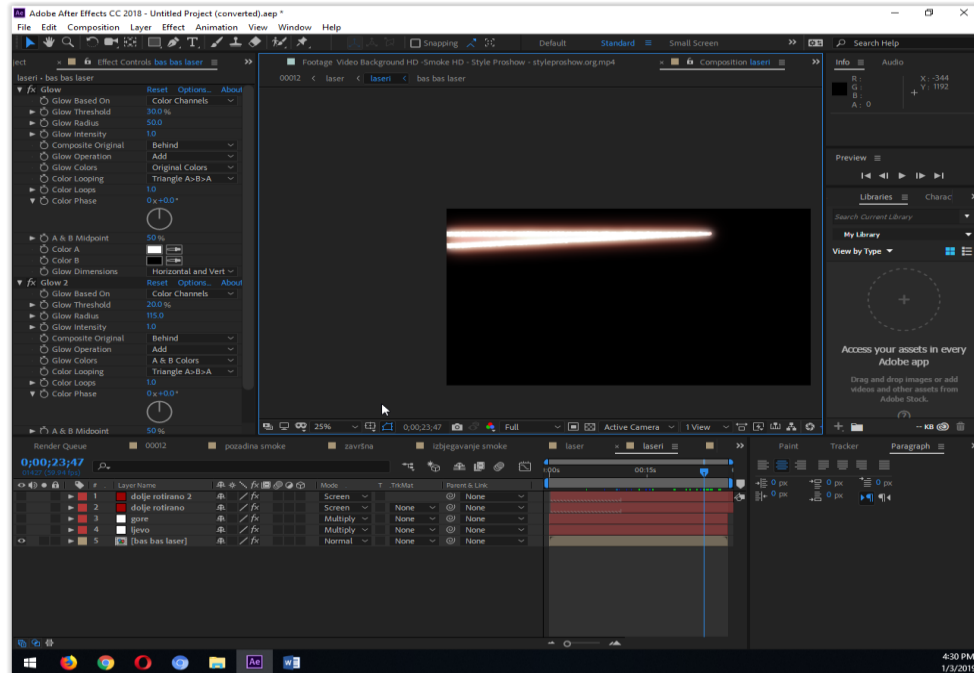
Adobe After Effects CC 2018 - Untitled Project (converted).aep *

File Edit Composition Layer Effect Animation View Window Help

Snapping

Default Standard Small Screen

Search Help

ject Effect Controls bas bas laser

laseri • bas bas laser

fx Glow Reset Options... About
Glow Based On Color Channels
Glow Threshold 30.0 %
Glow Radius 50.0
Glow Intensity 1.0
Composite Original Behind
Glow Operation Add
Glow Colors Original Colors
Color Looping Triangle A>B>A
Color Loops 1.0
Color Phase 0x+0.0°
A & B Midpoint 50 %
Color A
Color B
Glow Dimensions Horizontal and Vert
fx Glow 2 Reset Options... About
Glow Based On Color Channels
Glow Threshold 20.0 %
Glow Radius 115.0
Glow Intensity 1.0
Composite Original Behind
Glow Operation Add
Glow Colors A & B Colors
Color Looping Triangle A>B>A
Color Loops 1.0
Color Phase 0x+0.0°
A & B Midpoint 50 %

Footage Video Background HD -Smoke HD - Style Proshow - styleproshow.org.mp4 Composition laseri

00012 laser laseri bas bas laser

25% 0;00;23;47 Full Active Camera 1 View

Info Audio
R :
G :
B :
A : 0
X : -344
Y : 1192

Preview

Libraries Charac
Search Current Library
My Library
View by Type
Access your assets in every Adobe app
Drag and drop images or add videos and other assets from Adobe Stock.

Render Queue 00012 pozadina smoke završna izbjegavanje smoke laser laseri

0;00;23;47
00427 (29.97 fps)

Layer Name Mode T TrkMat Parent & Link
1 dolje rotirano 2 Screen None
2 dolje rotirano Screen None None
3 gore Multiply None None
4 lijevo Multiply None None
5 [bas bas laser] Normal None None

0:00s 00:15s

Paint Tracker Paragraph
0 px 0 px 0 px
0 px 0 px

4:30 PM
1/3/2019